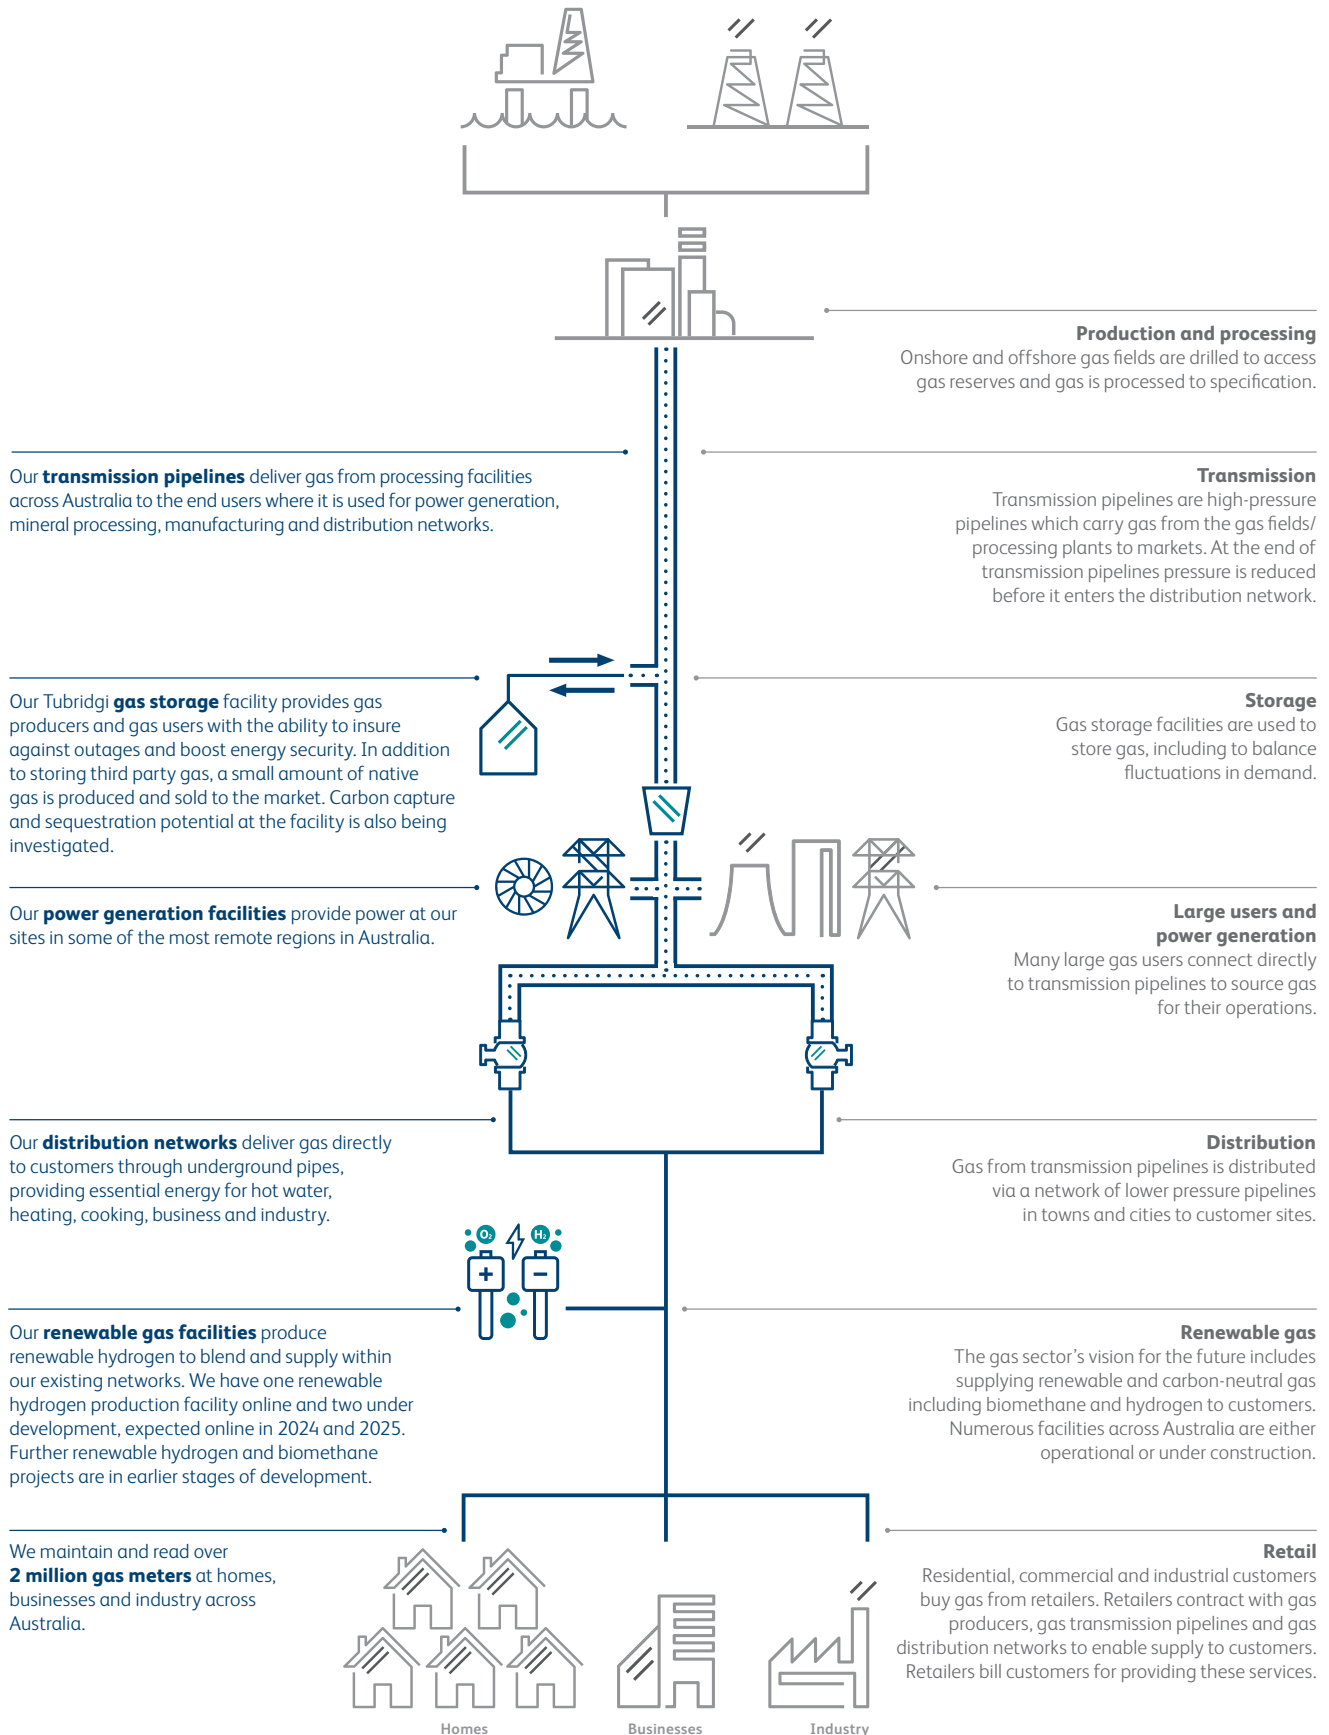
**Production and processing**
Onshore and offshore gas fields are drilled to access gas reserves and gas is processed to specification.

Our **transmission pipelines** deliver gas from processing facilities across Australia to the end users where it is used for power generation, mineral processing, manufacturing and distribution networks.

**Transmission**
Transmission pipelines are high-pressure pipelines which carry gas from the gas fields/ processing plants to markets. At the end of transmission pipelines pressure is reduced before it enters the distribution network.

Our Tubridgi **gas storage** facility provides gas producers and gas users with the ability to insure against outages and boost energy security. In addition to storing third party gas, a small amount of native gas is produced and sold to the market. Carbon capture and sequestration potential at the facility is also being investigated.

**Storage**
Gas storage facilities are used to store gas, including to balance fluctuations in demand.

Our **power generation facilities** provide power at our sites in some of the most remote regions in Australia.

**Large users and power generation**
Many large gas users connect directly to transmission pipelines to source gas for their operations.

Our **distribution networks** deliver gas directly to customers through underground pipes, providing essential energy for hot water, heating, cooking, business and industry.

**Distribution**
Gas from transmission pipelines is distributed via a network of lower pressure pipelines in towns and cities to customer sites.

$O_2$ $H_2$

Our **renewable gas facilities** produce renewable hydrogen to blend and supply within our existing networks. We have one renewable hydrogen production facility online and two under development, expected online in 2024 and 2025. Further renewable hydrogen and biomethane projects are in earlier stages of development.

**Renewable gas**
The gas sector's vision for the future includes supplying renewable and carbon-neutral gas including biomethane and hydrogen to customers. Numerous facilities across Australia are either operational or under construction.

We maintain and read over **2 million gas meters** at homes, businesses and industry across Australia.

**Retail**
Residential, commercial and industrial customers buy gas from retailers. Retailers contract with gas producers, gas transmission pipelines and gas distribution networks to enable supply to customers. Retailers bill customers for providing these services.

Homes
Businesses
Industry